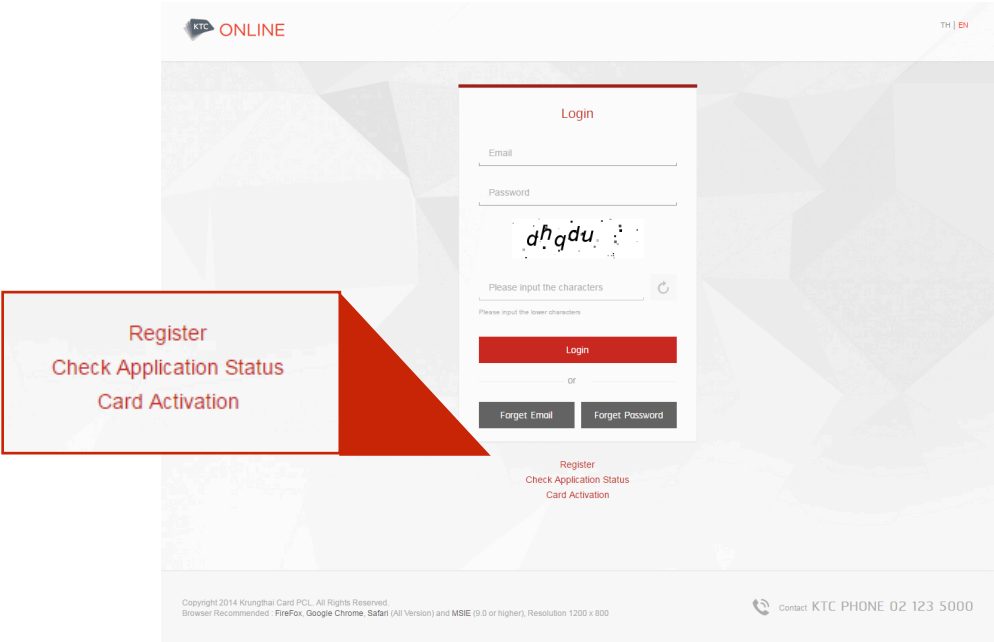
KTC ONLINE

TH | EN

Login

Email

Password

dhqdu

Please input the characters

Please input the lower characters

Login

or

Forget Email

Forget Password

Register
Check Application Status
Card Activation

Register
Check Application Status
Card Activation

Copyright 2014 Krungthai Card PCL. All Rights Reserved.
Browser Recommended : FireFox, Google Chrome, Safari (All Version) and MSIE (9.0 or higher), Resolution 1200 x 800

Contact KTC PHONE 02 123 5000